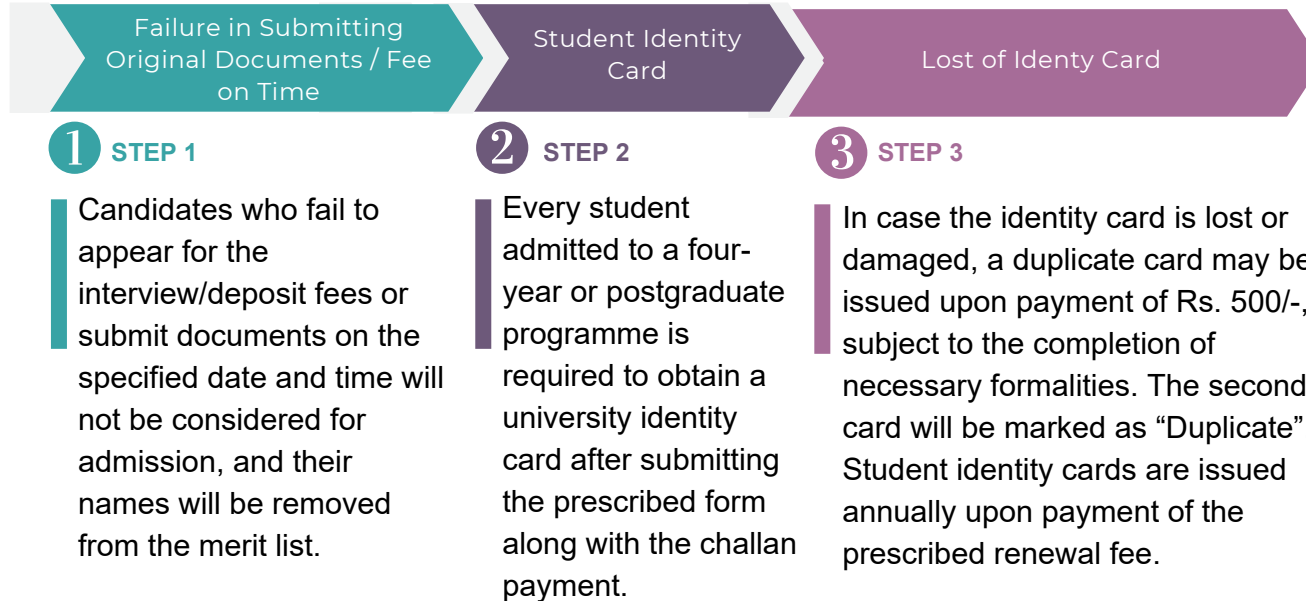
Failure in Submitting Original Documents / Fee on Time

Student Identity Card

Lost of Identy Card

1 STEP 1

Candidates who fail to appear for the interview/deposit fees or submit documents on the specified date and time will not be considered for admission, and their names will be removed from the merit list.

2 STEP 2

Every student admitted to a four-year or postgraduate programme is required to obtain a university identity card after submitting the prescribed form along with the challan payment.

3 STEP 3

In case the identity card is lost or damaged, a duplicate card may be issued upon payment of Rs. 500/-, subject to the completion of necessary formalities. The second card will be marked as “Duplicate” Student identity cards are issued annually upon payment of the prescribed renewal fee.